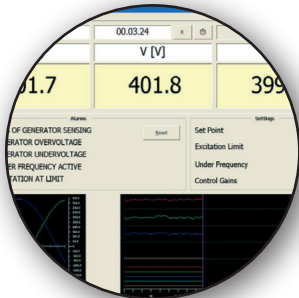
00.03.24

V [V]

01.7

401.8

399

Alarms

OF GENERATOR SENSING

ERATOR OVERVOLTAGE

ERATOR UNDERVOLTAGE

ER FREQUENCY ACTIVE

TATION AT LIMIT

Reset

Settings

Set Point

Excitation Limit

Under Frequency

Control Gains